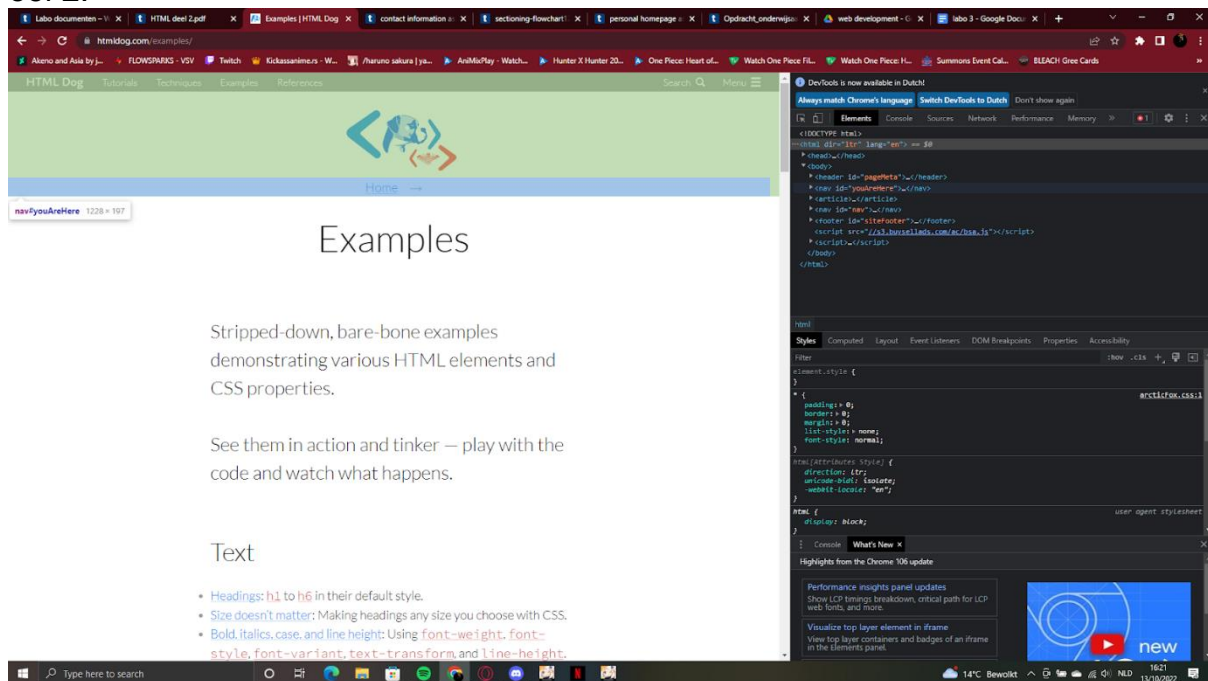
Labo documenten – V | HTML deel 2.pdf | Examples | HTML Dog | contact information | sectioning-flowchart | personal homepage | Opdracht_onderwijs | web development - G | labo 3 - Google Docs | +

htmldog.com/examples/

Akeno and Asia by j... FLOWSPARKS - VSV Twitch Kickassanime.rs - W... /haruno sakura | ya... AniMixPlay - Watch... Hunter X Hunter 20... One Piece: Heart of... Watch One Piece Fil... Watch One Piece: H... Summons Event Cal... BLEACH Gree Cards

HTML Dog Tutorials Techniques Examples References Search Menu

Home →

nav#youAreHere 1228 × 197

Examples

Stripped-down, bare-bone examples demonstrating various HTML elements and CSS properties.

See them in action and tinker — play with the code and watch what happens.

Text

- Headings: h1 to h6 in their default style.
- Size doesn't matter: Making headings any size you choose with CSS.
- Bold, italics, case, and line height: Using font-weight, font-style, font-variant, text-transform, and line-height.

DevTools is now available in Dutch!
Always match Chrome's language Switch DevTools to Dutch Don't show again

Elements Console Sources Network Performance Memory »

<!DOCTYPE html>
<html dir="ltr" lang="en"> == $0
<head>…</head>
<body>
<header id="pageMeta">…</header>
<nav id="youAreHere">…</nav>
<article>…</article>
<nav id="nav">…</nav>
<footer id="siteFooter">…</footer>
<script src="//s3.buysellads.com/ac/bsa.js"></script>
<script>…</script>
</body>
</html>

html

Styles Computed Layout Event Listeners DOM Breakpoints Properties Accessibility

Filter :hov .cls +

element.style {
}
* { arcticfox.css:1
padding: 0;
border: 0;
margin: 0;
list-style: none;
font-style: normal;
}
html[Attributes Style] {
direction: ltr;
unicode-bidi: isolate;
-webkit-locale: "en";
}
html { user agent stylesheet
display: block;
}

Console What's New ×

Highlights from the Chrome 106 update

Performance insights panel updates
Show LCP timings breakdown, critical path for LCP web fonts, and more.

Visualize top layer element in iframe
View top layer containers and badges of an iframe in the Elements panel.

new

Type here to search

14°C Bewolkt NLD 16:21 13/10/2022